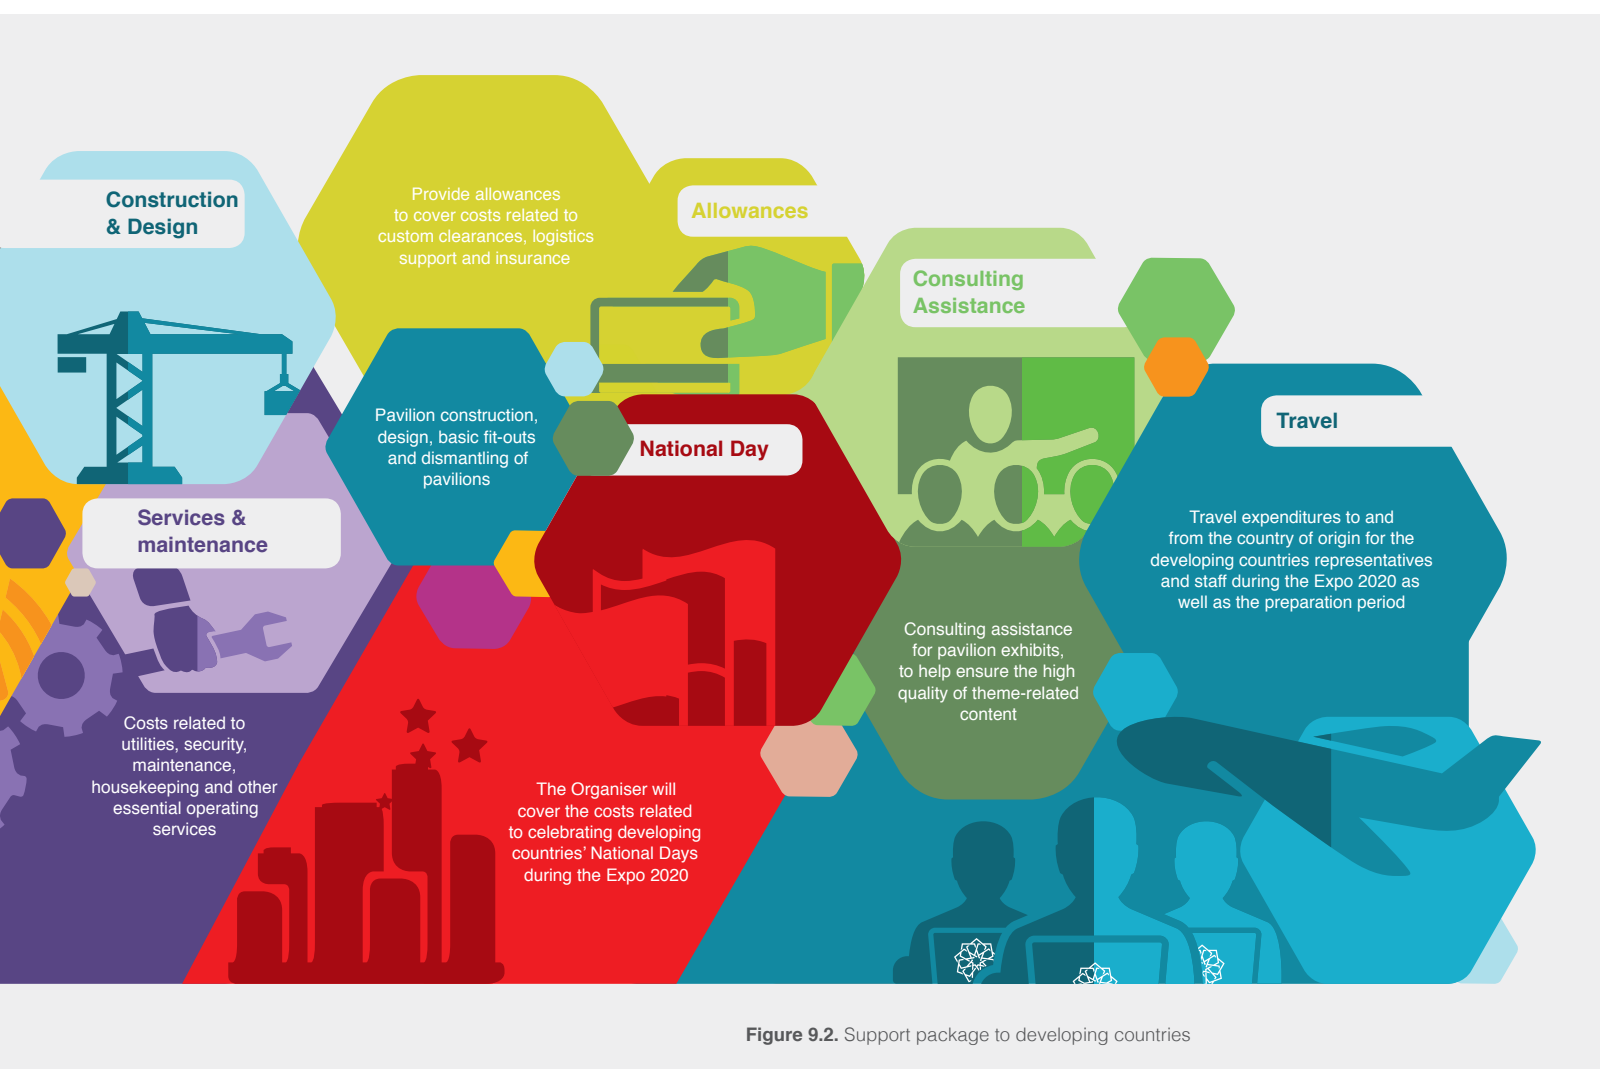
Construction & Design

Provide allowances to cover costs related to custom clearances, logistics support and insurance

Allowances

Consulting Assistance

Pavilion construction, design, basic fit-outs and dismantling of pavilions

National Day

Travel

Travel expenditures to and from the country of origin for the developing countries representatives and staff during the Expo 2020 as well as the preparation period

Services & maintenance

Consulting assistance for pavilion exhibits, to help ensure the high quality of theme-related content

Costs related to utilities, security, maintenance, housekeeping and other essential operating services

The Organiser will cover the costs related to celebrating developing countries' National Days during the Expo 2020

**Figure 9.2.** Support package to developing countries